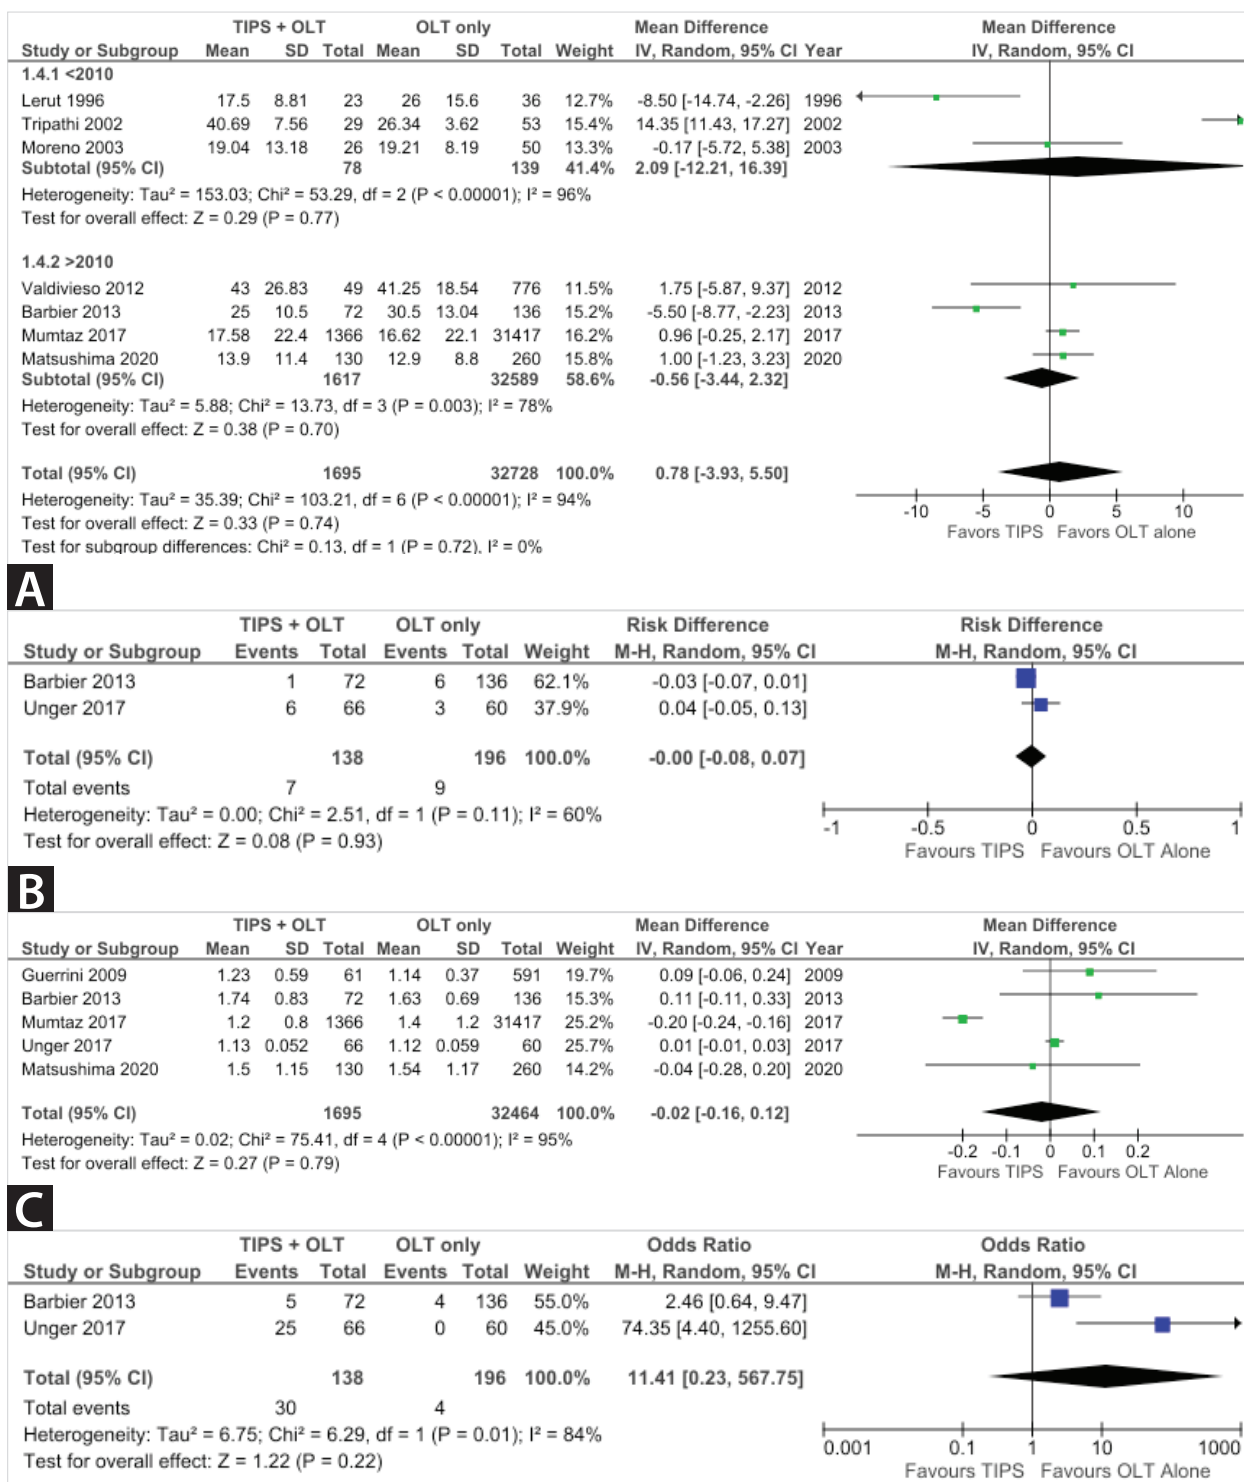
| Study or Subgroup | TIPS + OLT Mean | SD | Total | OLT only Mean | SD | Total | Weight | Mean Difference IV, Random, 95% CI | Year |
|---|---|---|---|---|---|---|---|---|---|
| 1.4.1 <2010 | | | | | | | | | |
| Lerut 1996 | 17.5 | 8.81 | 23 | 26 | 15.6 | 36 | 12.7% | -8.50 [-14.74, -2.26] | 1996 |
| Tripathi 2002 | 40.69 | 7.56 | 29 | 26.34 | 3.62 | 53 | 15.4% | 14.35 [11.43, 17.27] | 2002 |
| Moreno 2003 | 19.04 | 13.18 | 26 | 19.21 | 8.19 | 50 | 13.3% | -0.17 [-5.72, 5.38] | 2003 |
| Subtotal (95% CI) | | | 78 | | | 139 | 41.4% | 2.09 [-12.21, 16.39] | |

Heterogeneity: Tau² = 153.03; Chi² = 53.29, df = 2 (P < 0.00001); I² = 96%
Test for overall effect: Z = 0.29 (P = 0.77)

| Study or Subgroup | TIPS + OLT Mean | SD | Total | OLT only Mean | SD | Total | Weight | Mean Difference IV, Random, 95% CI | Year |
|---|---|---|---|---|---|---|---|---|---|
| 1.4.2 >2010 | | | | | | | | | |
| Valdivieso 2012 | 43 | 26.83 | 49 | 41.25 | 18.54 | 776 | 11.5% | 1.75 [-5.87, 9.37] | 2012 |
| Barbier 2013 | 25 | 10.5 | 72 | 30.5 | 13.04 | 136 | 15.2% | -5.50 [-8.77, -2.23] | 2013 |
| Mumtaz 2017 | 17.58 | 22.4 | 1366 | 16.62 | 22.1 | 31417 | 16.2% | 0.96 [-0.25, 2.17] | 2017 |
| Matsushima 2020 | 13.9 | 11.4 | 130 | 12.9 | 8.8 | 260 | 15.8% | 1.00 [-1.23, 3.23] | 2020 |
| Subtotal (95% CI) | | | 1617 | | | 32589 | 58.6% | -0.56 [-3.44, 2.32] | |

Heterogeneity: Tau² = 5.88; Chi² = 13.73, df = 3 (P = 0.003); I² = 78%
Test for overall effect: Z = 0.38 (P = 0.70)

Total (95% CI) 1695 32728 100.0% 0.78 [-3.93, 5.50]
Heterogeneity: Tau² = 35.39; Chi² = 103.21, df = 6 (P < 0.00001); I² = 94%
Test for overall effect: Z = 0.33 (P = 0.74)
Test for subgroup differences: Chi² = 0.13, df = 1 (P = 0.72), I² = 0%

Mean Difference IV, Random, 95% CI
-10 -5 0 5 10
Favors TIPS Favors OLT alone

A

| Study or Subgroup | TIPS + OLT Events | Total | OLT only Events | Total | Weight | Risk Difference M-H, Random, 95% CI |
|---|---|---|---|---|---|---|
| Barbier 2013 | 1 | 72 | 6 | 136 | 62.1% | -0.03 [-0.07, 0.01] |
| Unger 2017 | 6 | 66 | 3 | 60 | 37.9% | 0.04 [-0.05, 0.13] |
| Total (95% CI) | | 138 | | 196 | 100.0% | -0.00 [-0.08, 0.07] |
| Total events | 7 | | 9 | | | |

Heterogeneity: Tau² = 0.00; Chi² = 2.51, df = 1 (P = 0.11); I² = 60%
Test for overall effect: Z = 0.08 (P = 0.93)

Risk Difference M-H, Random, 95% CI
-1 -0.5 0 0.5 1
Favours TIPS Favours OLT Alone

B

| Study or Subgroup | TIPS + OLT Mean | SD | Total | OLT only Mean | SD | Total | Weight | Mean Difference IV, Random, 95% CI | Year |
|---|---|---|---|---|---|---|---|---|---|
| Guerrini 2009 | 1.23 | 0.59 | 61 | 1.14 | 0.37 | 591 | 19.7% | 0.09 [-0.06, 0.24] | 2009 |
| Barbier 2013 | 1.74 | 0.83 | 72 | 1.63 | 0.69 | 136 | 15.3% | 0.11 [-0.11, 0.33] | 2013 |
| Mumtaz 2017 | 1.2 | 0.8 | 1366 | 1.4 | 1.2 | 31417 | 25.2% | -0.20 [-0.24, -0.16] | 2017 |
| Unger 2017 | 1.13 | 0.052 | 66 | 1.12 | 0.059 | 60 | 25.7% | 0.01 [-0.01, 0.03] | 2017 |
| Matsushima 2020 | 1.5 | 1.15 | 130 | 1.54 | 1.17 | 260 | 14.2% | -0.04 [-0.28, 0.20] | 2020 |
| Total (95% CI) | | | 1695 | | | 32464 | 100.0% | -0.02 [-0.16, 0.12] | |

Heterogeneity: Tau² = 0.02; Chi² = 75.41, df = 4 (P < 0.00001); I² = 95%
Test for overall effect: Z = 0.27 (P = 0.79)

Mean Difference IV, Random, 95% CI
-0.2 -0.1 0 0.1 0.2
Favours TIPS Favours OLT Alone

C

| Study or Subgroup | TIPS + OLT Events | Total | OLT only Events | Total | Weight | Odds Ratio M-H, Random, 95% CI |
|---|---|---|---|---|---|---|
| Barbier 2013 | 5 | 72 | 4 | 136 | 55.0% | 2.46 [0.64, 9.47] |
| Unger 2017 | 25 | 66 | 0 | 60 | 45.0% | 74.35 [4.40, 1255.60] |
| Total (95% CI) | | 138 | | 196 | 100.0% | 11.41 [0.23, 567.75] |
| Total events | 30 | | 4 | | | |

Heterogeneity: Tau² = 6.75; Chi² = 6.29, df = 1 (P = 0.01); I² = 84%
Test for overall effect: Z = 1.22 (P = 0.22)

Odds Ratio M-H, Random, 95% CI
0.001 0.1 1 10 1000
Favours TIPS Favours OLT Alone